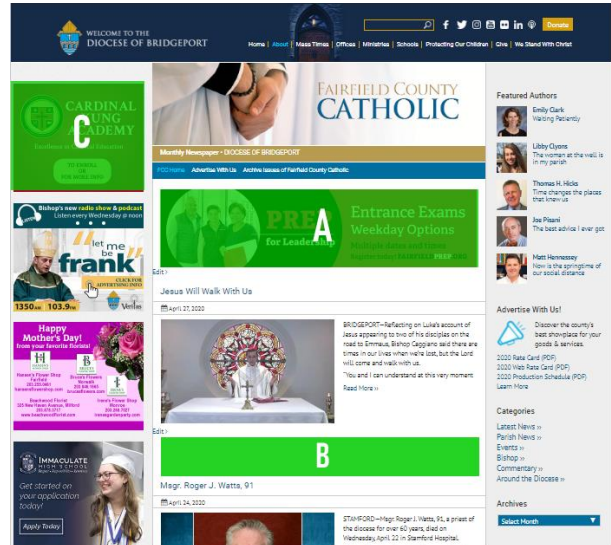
WELCOME TO THE
DIOCESE OF BRIDGEPORT

Donate

Home | About | Mass Times | Offices | Ministries | Schools | Protecting Our Children | Give | We Stand With Christ

CARDINAL
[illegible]UNG
ACADEMY
C
Excellence in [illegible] Education
TO ENROLL
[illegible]
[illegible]

Bishop's new radio show & podcast
Listen every Wednesday at noon
let me be
frank
CLICK FOR ADVERTISING INFO
1350 AM 103.9 FM

Happy Mother's Day!
from your favorite florists!
Hansen's Flower Shop
Fairfield
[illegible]
Beachwood Florist
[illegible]
Bloom's Flower Shop
Norwalk
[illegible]
Hansen's Flower Shop
Monroe
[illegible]

IMMACULATE
HIGH SCHOOL
Get started on your application today!
Apply Today

FAIRFIELD COUNTY
CATHOLIC

Monthly Newspaper - DIOCESE OF BRIDGEPORT

FCC Home | Advertise With Us | Archive Issues of Fairfield County Catholic

PREP
for Leadership
A
Entrance Exams
Weekday Options
Multiple dates and times
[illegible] FAIRFIELD PREP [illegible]

Edit ›

Jesus Will Walk With Us

April 27, 2020

BRIDGEPORT—Reflecting on Luke's account of Jesus appearing to two of his disciples on the road to Emmaus, Bishop Caggiano said there are times in our lives when we're lost, but the Lord will come and walk with us.

"You and I can understand at this very moment

Read More »

Edit ›

B

Msgr. Roger J. Watts, 91

April 24, 2020

STAMFORD—Msgr. Roger J. Watts, 91, a priest of the diocese for over 60 years, died on Wednesday, April 22 in Stamford Hospital.

Featured Authors

Emily Clark
Waiting Patiently

Libby Clyons
The woman at the well is in my parish

Thomas H. Hicks
Time changes the places that knew us

Joe Pisani
The best advice I ever got

Matt Hennessey
Now is the springtime of our social distance

Advertise With Us!

Discover the county's best showplace for your goods & services.

2020 Rate Card (PDF)
2020 Web Rate Card (PDF)
2020 Production Schedule (PDF)
Learn More

Categories

Latest News »
Parish News »
Events »
Bishop »
Commentary »
Around the Diocese »

Archives

Select Month